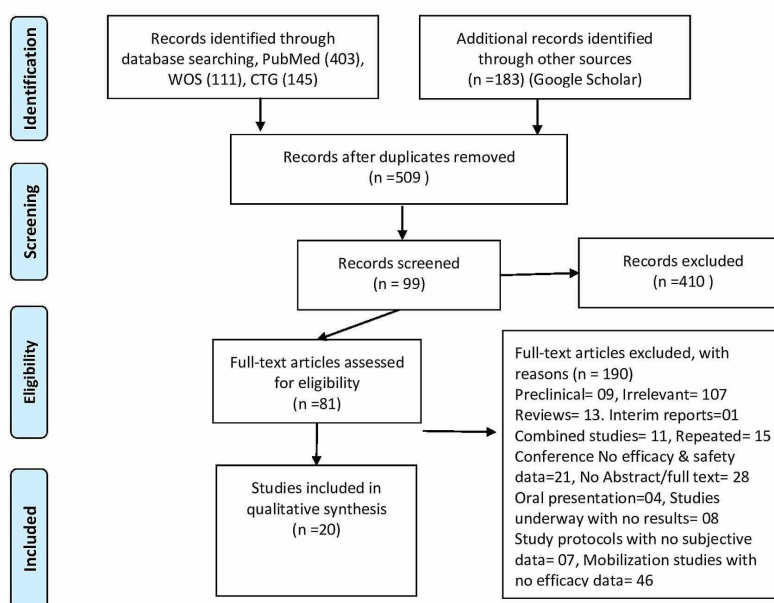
Identification

Records identified through database searching, PubMed (403), WOS (111), CTG (145)

Additional records identified through other sources (n =183) (Google Scholar)

Screening

Records after duplicates removed (n =509 )

Records screened (n = 99)

Records excluded (n =410 )

Eligibility

Full-text articles assessed for eligibility (n =81)

Full-text articles excluded, with reasons (n = 190)
Preclinical= 09, Irrelevant= 107
Reviews= 13. Interim reports=01
Combined studies= 11, Repeated= 15
Conference No efficacy & safety data=21, No Abstract/full text= 28
Oral presentation=04, Studies underway with no results= 08
Study protocols with no subjective data= 07, Mobilization studies with no efficacy data= 46

Included

Studies included in qualitative synthesis (n =20)